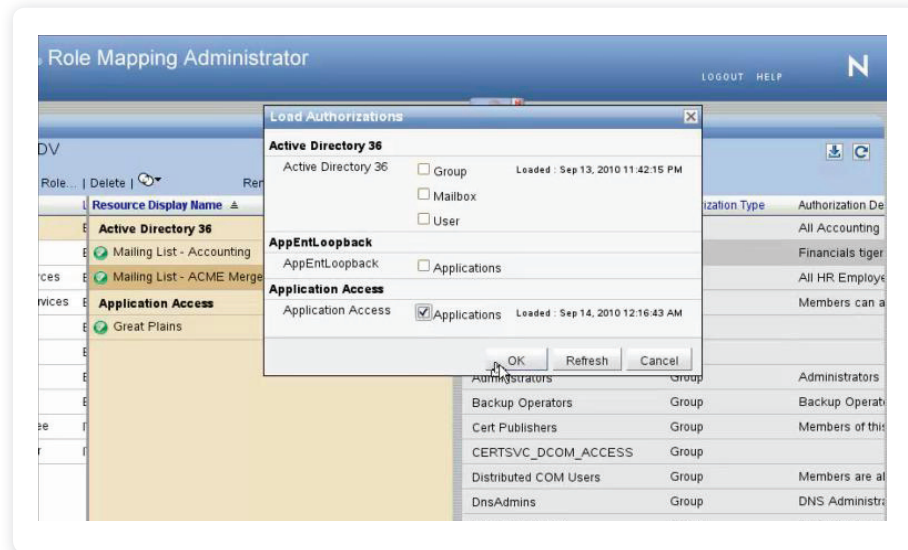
Role Mapping Administrator

LOGOUT HELP

N

DV

Role... | Delete |

Ren

Resource Display Name ▲

Active Directory 36

Mailing List - Accounting

Mailing List - ACME Merge

Application Access

Great Plains

rces

rvices

ee

r

Load Authorizations

Active Directory 36

Active Directory 36

Group

Loaded : Sep 13, 2010 11:42:15 PM

Mailbox

User

AppEntLoopback

AppEntLoopback

Applications

Application Access

Application Access

Applications

Loaded : Sep 14, 2010 12:16:43 AM

OK

Refresh

Cancel

rization Type

Authorization De

All Accounting

Financials tiger

All HR Employe

Members can a

| Administrators | Group | Administrators |
|---|---|---|
| Backup Operators | Group | Backup Operat |
| Cert Publishers | Group | Members of this |
| CERTSVC_DCOM_ACCESS | Group | |
| Distributed COM Users | Group | Members are al |
| DnsAdmins | Group | DNS Administr |